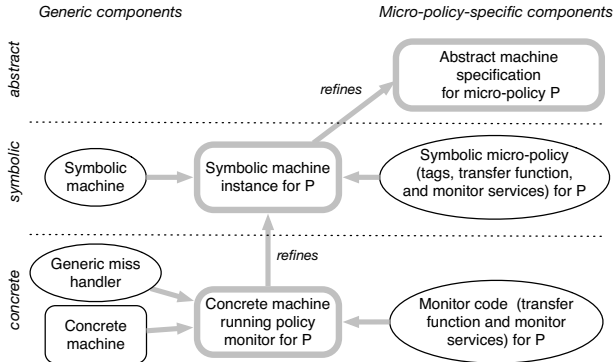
Generic components

Micro-policy-specific components

abstract

Abstract machine specification for micro-policy P

refines

symbolic

Symbolic machine

Symbolic machine instance for P

Symbolic micro-policy (tags, transfer function, and monitor services) for P

refines

concrete

Generic miss handler

Concrete machine

Concrete machine running policy monitor for P

Monitor code (transfer function and monitor services) for P